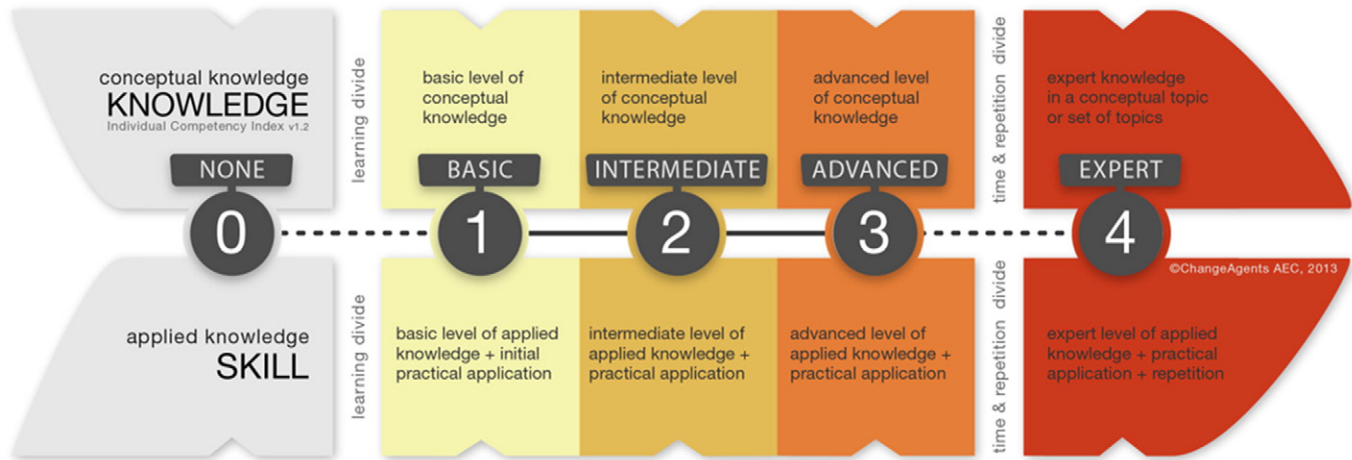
conceptual knowledge
KNOWLEDGE
Individual Competency Index v1.2

learning divide

basic level of conceptual knowledge

intermediate level of conceptual knowledge

advanced level of conceptual knowledge

time & repetition divide

expert knowledge in a conceptual topic or set of topics

NONE

BASIC

INTERMEDIATE

ADVANCED

EXPERT

0

1

2

3

4

©ChangeAgents AEC, 2013

applied knowledge
SKILL

learning divide

basic level of applied knowledge + initial practical application

intermediate level of applied knowledge + practical application

advanced level of applied knowledge + practical application

time & repetition divide

expert level of applied knowledge + practical application + repetition